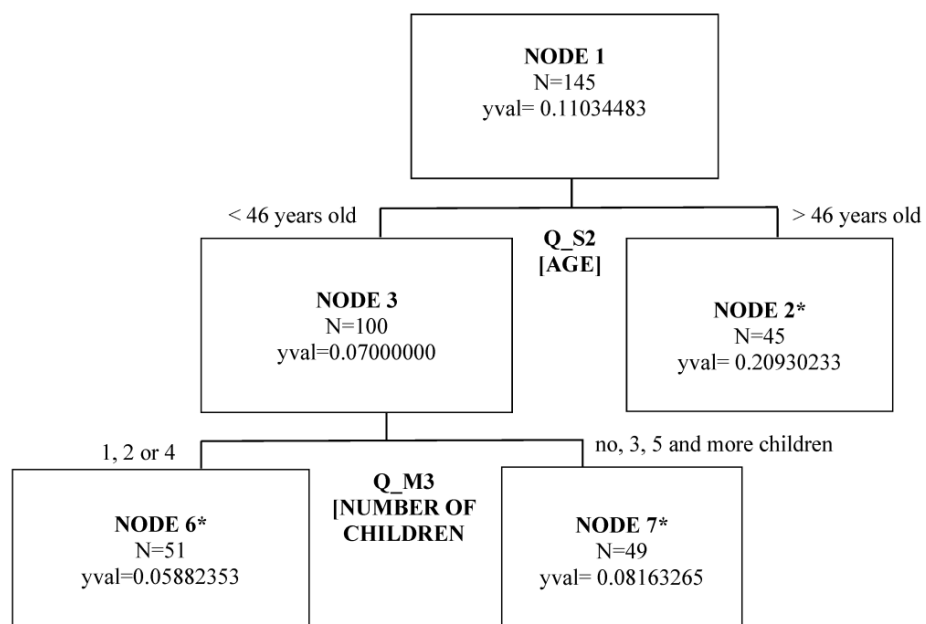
NODE 1
N=145
yval= 0.11034483

< 46 years old

Q_S2
[AGE]

> 46 years old

NODE 3
N=100
yval=0.07000000

NODE 2*
N=45
yval= 0.20930233

1, 2 or 4

Q_M3
[NUMBER OF
CHILDREN

no, 3, 5 and more children

NODE 6*
N=51
yval=0.05882353

NODE 7*
N=49
yval= 0.08163265